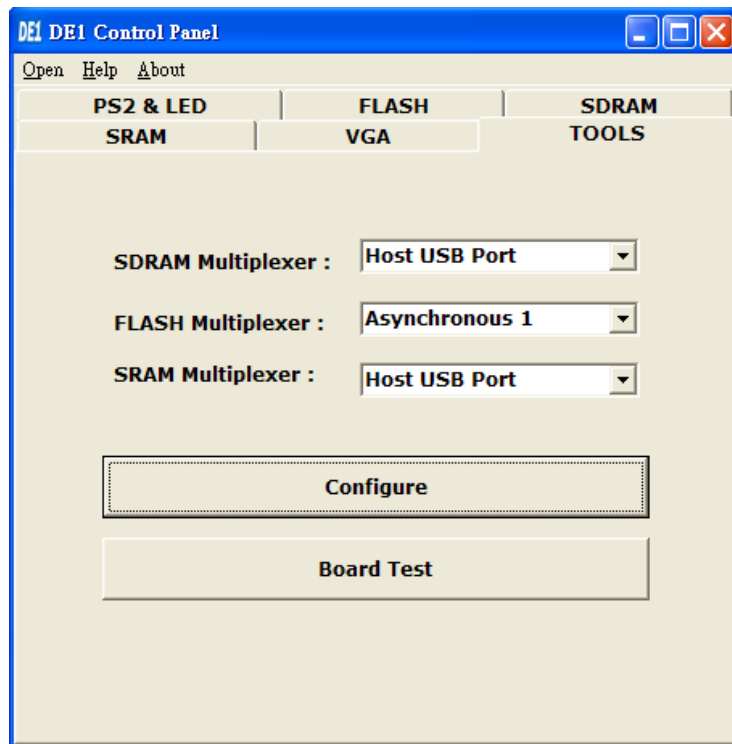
DE1 DE1 Control Panel

Open Help About

PS2 & LED | FLASH | SDRAM

SRAM | VGA | TOOLS

SDRAM Multiplexer : Host USB Port

FLASH Multiplexer : Asynchronous 1

SRAM Multiplexer : Host USB Port

Configure

Board Test